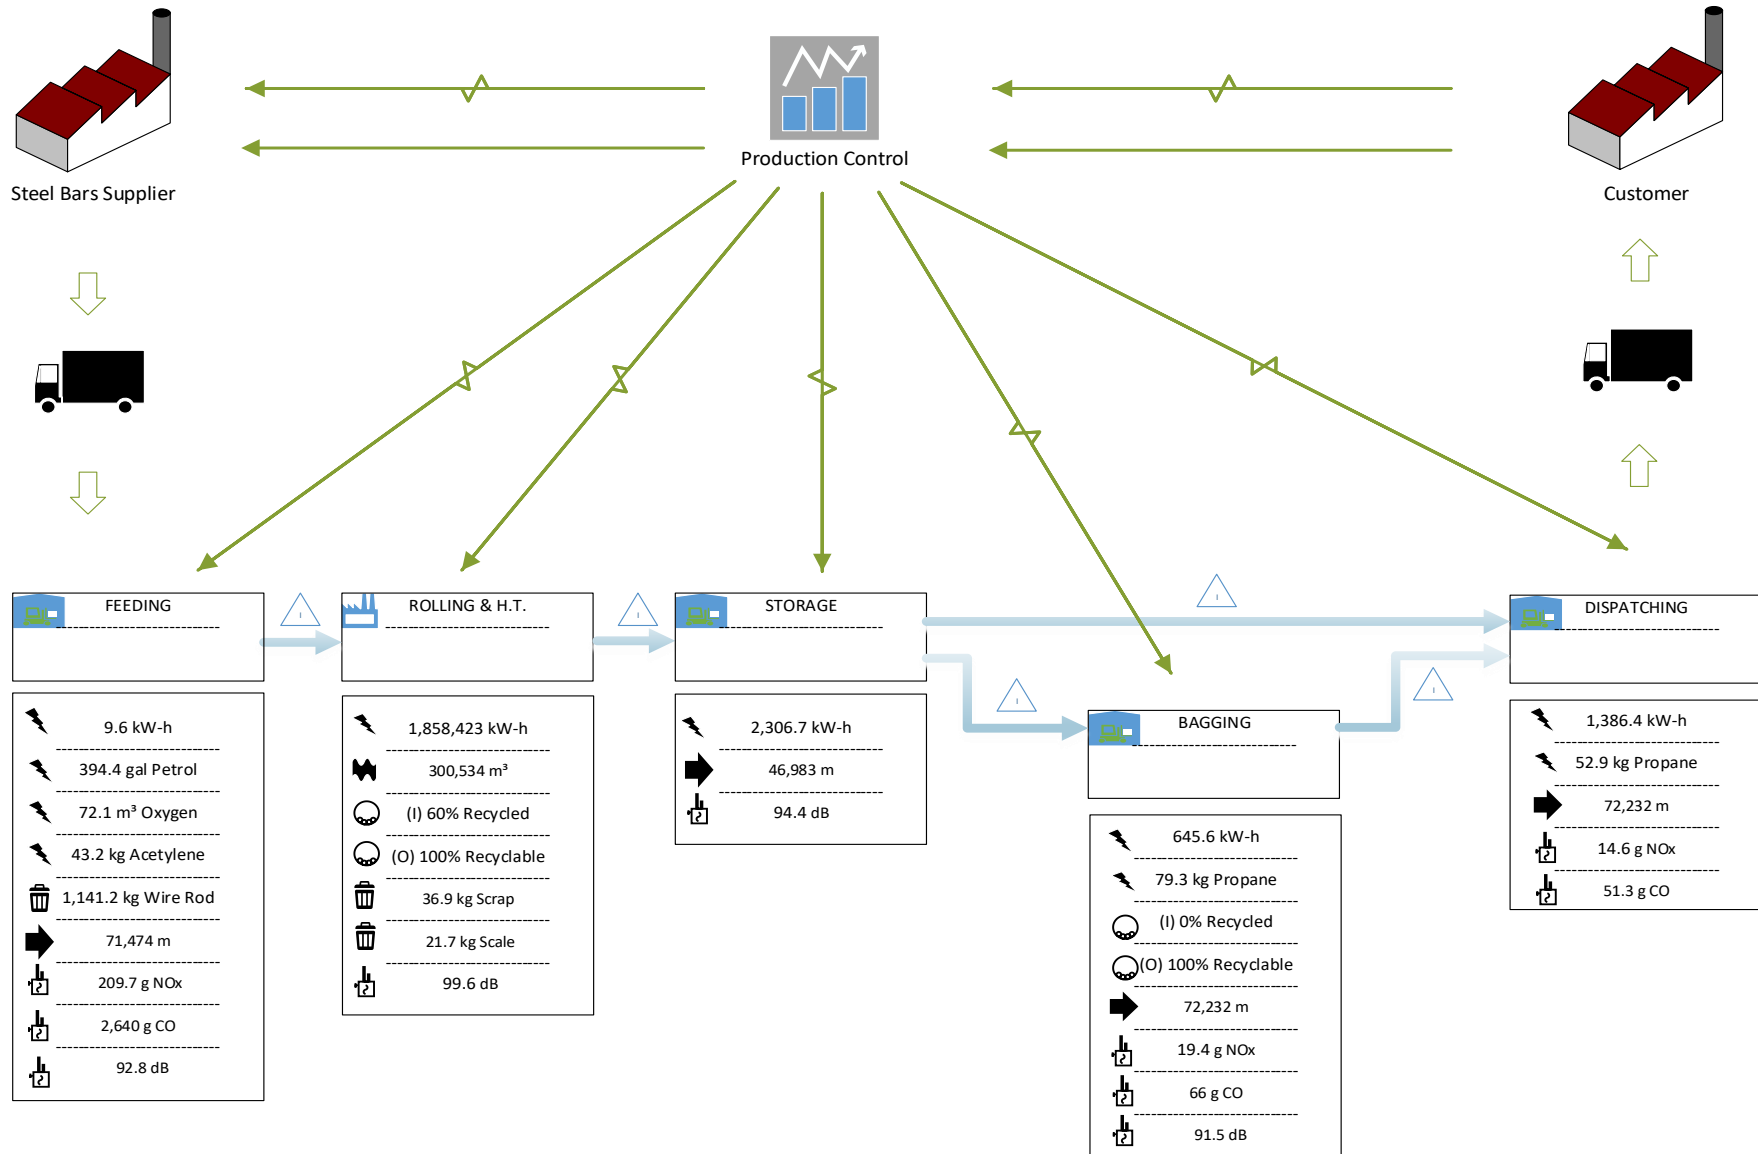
Production Control

Steel Bars Supplier

Customer

FEEDING

9.6 kW-h
394.4 gal Petrol
72.1 m³ Oxygen
43.2 kg Acetylene
1,141.2 kg Wire Rod
71,474 m
209.7 g NOx
2,640 g CO
92.8 dB

ROLLING & H.T.

1,858,423 kW-h
300,534 m³
(I) 60% Recycled
(O) 100% Recyclable
36.9 kg Scrap
21.7 kg Scale
99.6 dB

STORAGE

2,306.7 kW-h
46,983 m
94.4 dB

BAGGING

645.6 kW-h
79.3 kg Propane
(I) 0% Recycled
(O) 100% Recyclable
72,232 m
19.4 g NOx
66 g CO
91.5 dB

DISPATCHING

1,386.4 kW-h
52.9 kg Propane
72,232 m
14.6 g NOx
51.3 g CO